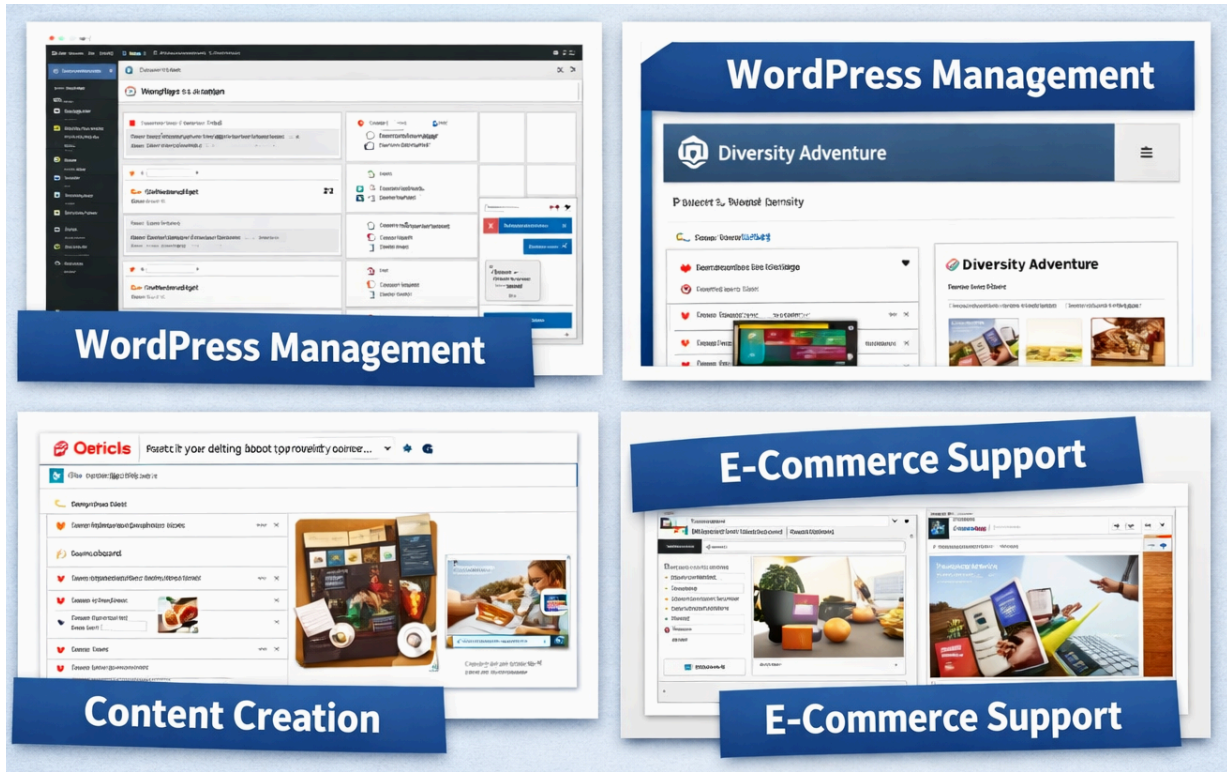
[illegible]

WordPress Management

WordPress Management

Diversity Adventure

Pbsect 2. Bloost Dernsity

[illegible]

Diversity Adventure

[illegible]

Oericls Festct it your delting bboot toprovelity coince...

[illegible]

Content Creation

E-Commerce Support

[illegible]

E-Commerce Support